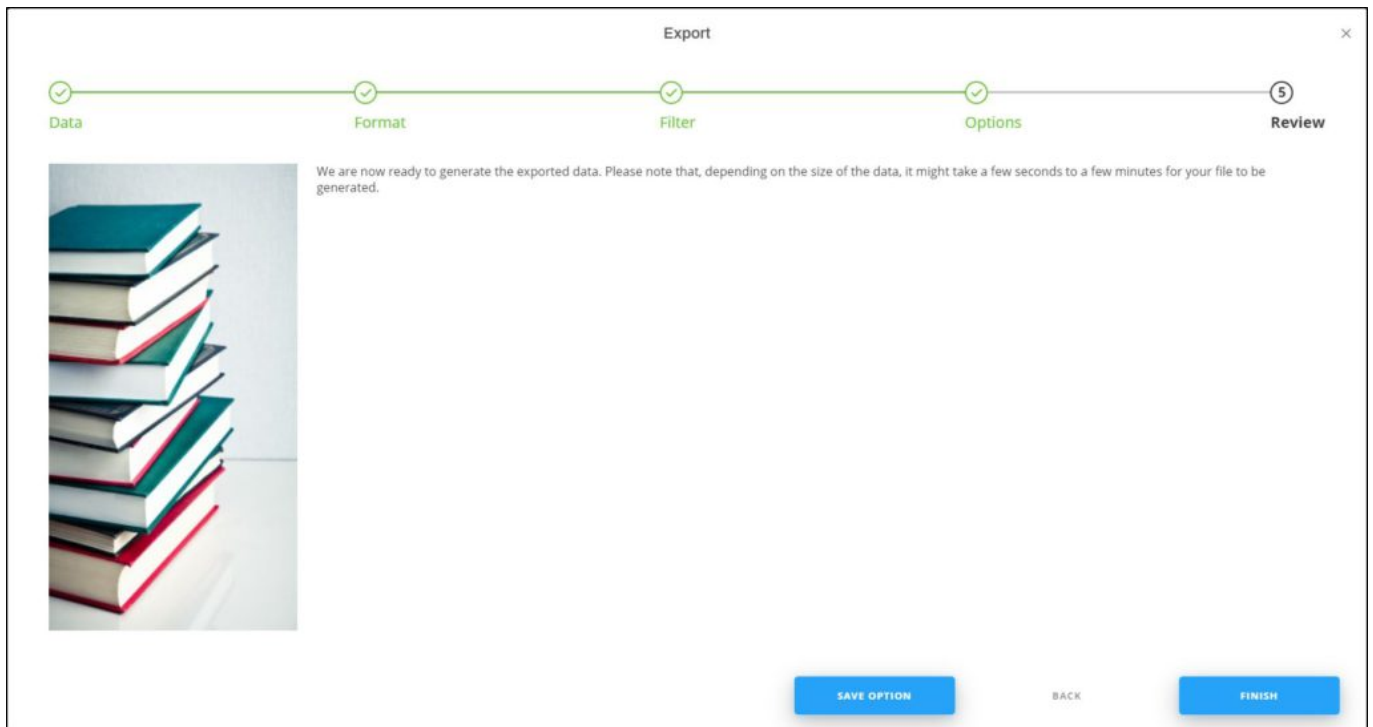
Export

×

Data

Format

Filter

Options

5

Review

We are now ready to generate the exported data. Please note that, depending on the size of the data, it might take a few seconds to a few minutes for your file to be generated.

SAVE OPTION

BACK

FINISH